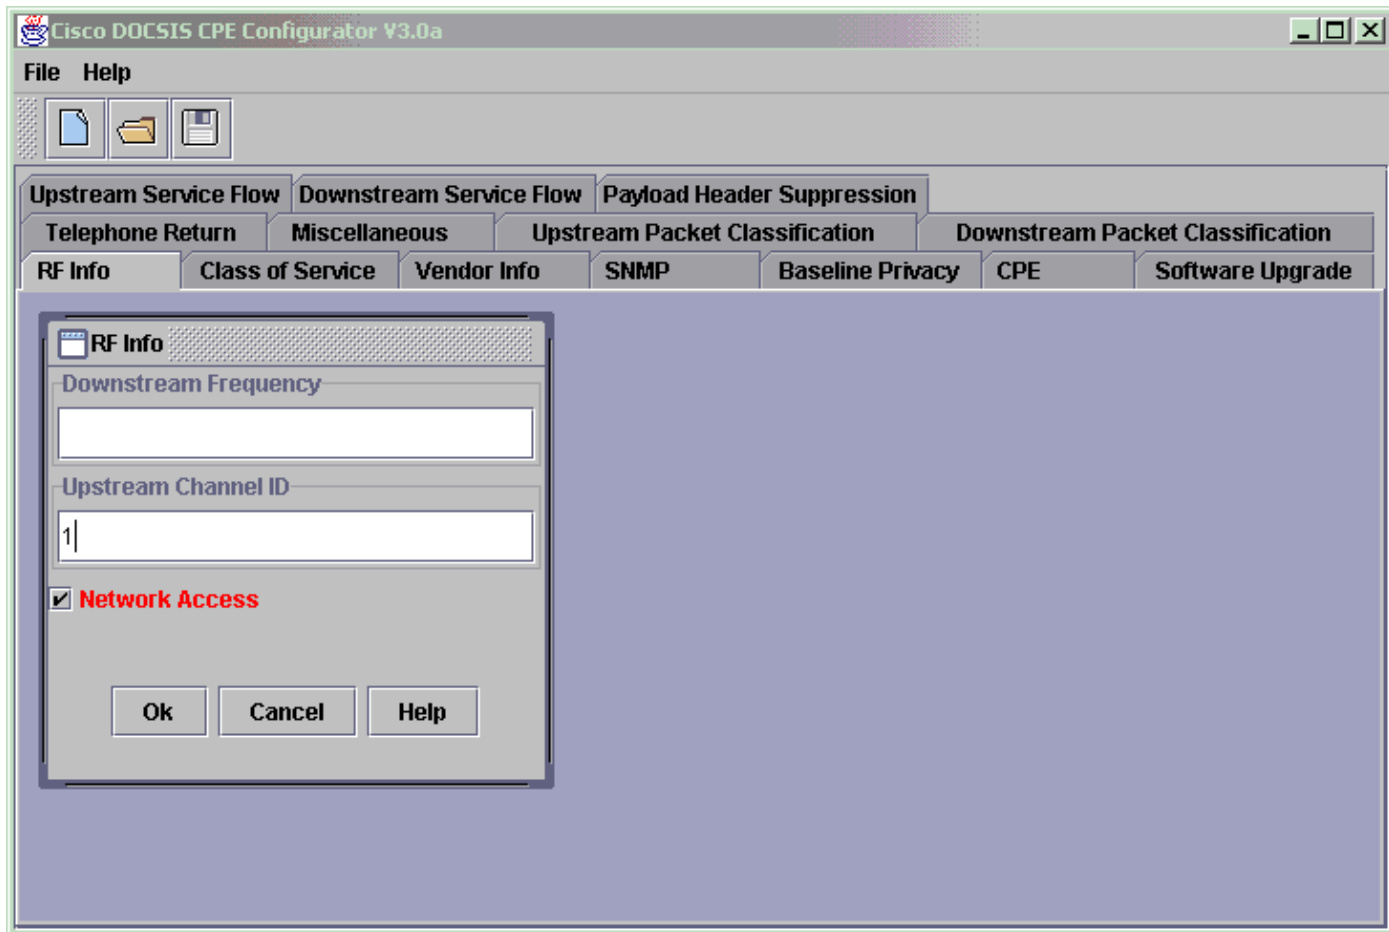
Cisco DOCSIS CPE Configurator V3.0a

File Help

Upstream Service Flow | Downstream Service Flow | Payload Header Suppression

Telephone Return | Miscellaneous | Upstream Packet Classification | Downstream Packet Classification

RF Info | Class of Service | Vendor Info | SNMP | Baseline Privacy | CPE | Software Upgrade

RF Info

Downstream Frequency

Upstream Channel ID

1

Network Access

Ok Cancel Help